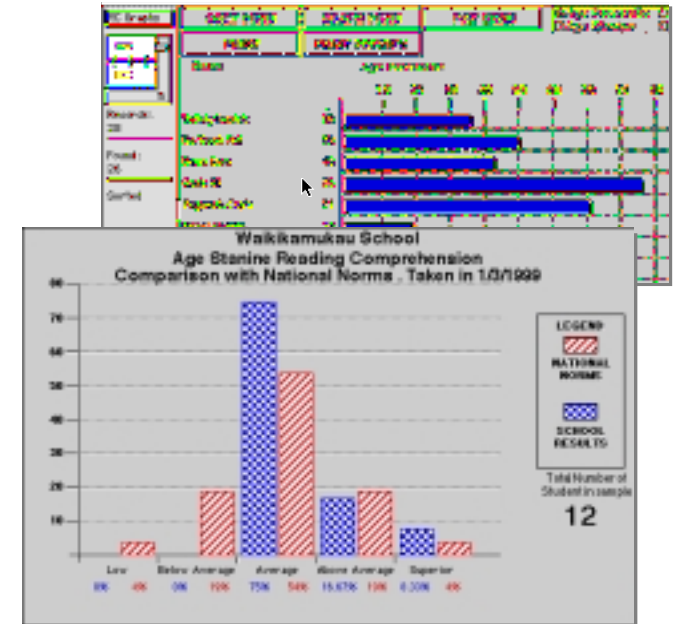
Waikikamukau School
Age Stanine Reading Comprehension
Comparison with National Norms . Taken in 1/3/1999

80
70
60
50
40
30
20
10

LEGEND
NATIONAL NORMS
SCHOOL RESULTS

Total Number of Student in sample
12

| Low | Below Average | Average | Above Average | Superior |
|---|---|---|---|---|
| 0% 4% | 0% 19% | 75% 54% | 16.67% 19% | 8.33% 4% |

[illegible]
Records: 20
Found: 20
Sorted
Name
Age Enrolment
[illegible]